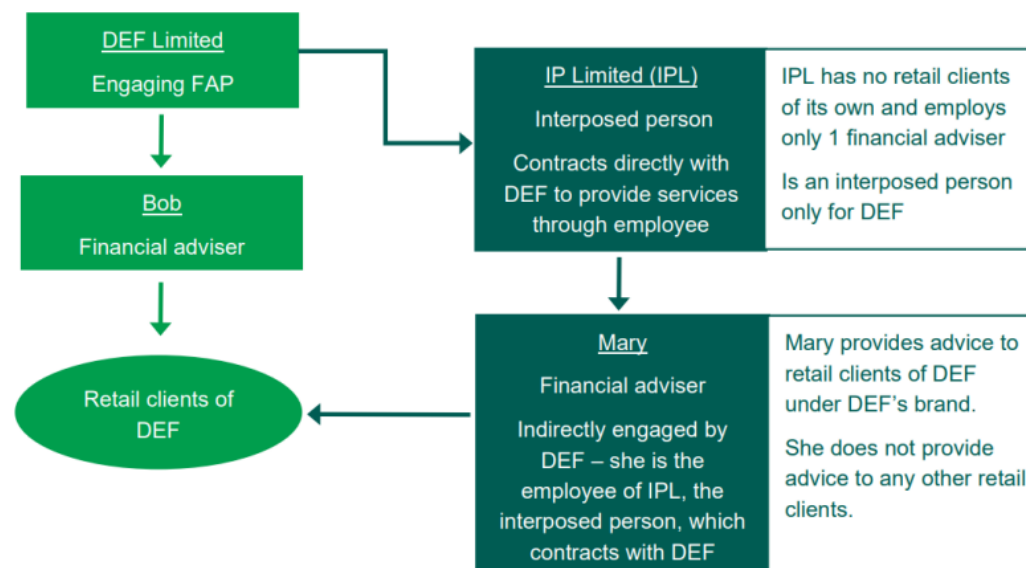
DEF Limited
Engaging FAP

Bob
Financial adviser

Retail clients of DEF

IP Limited (IPL)
Interposed person
Contracts directly with DEF to provide services through employee

IPL has no retail clients of its own and employs only 1 financial adviser

Is an interposed person only for DEF

Mary
Financial adviser
Indirectly engaged by DEF – she is the employee of IPL, the interposed person, which contracts with DEF

Mary provides advice to retail clients of DEF under DEF's brand.

She does not provide advice to any other retail clients.